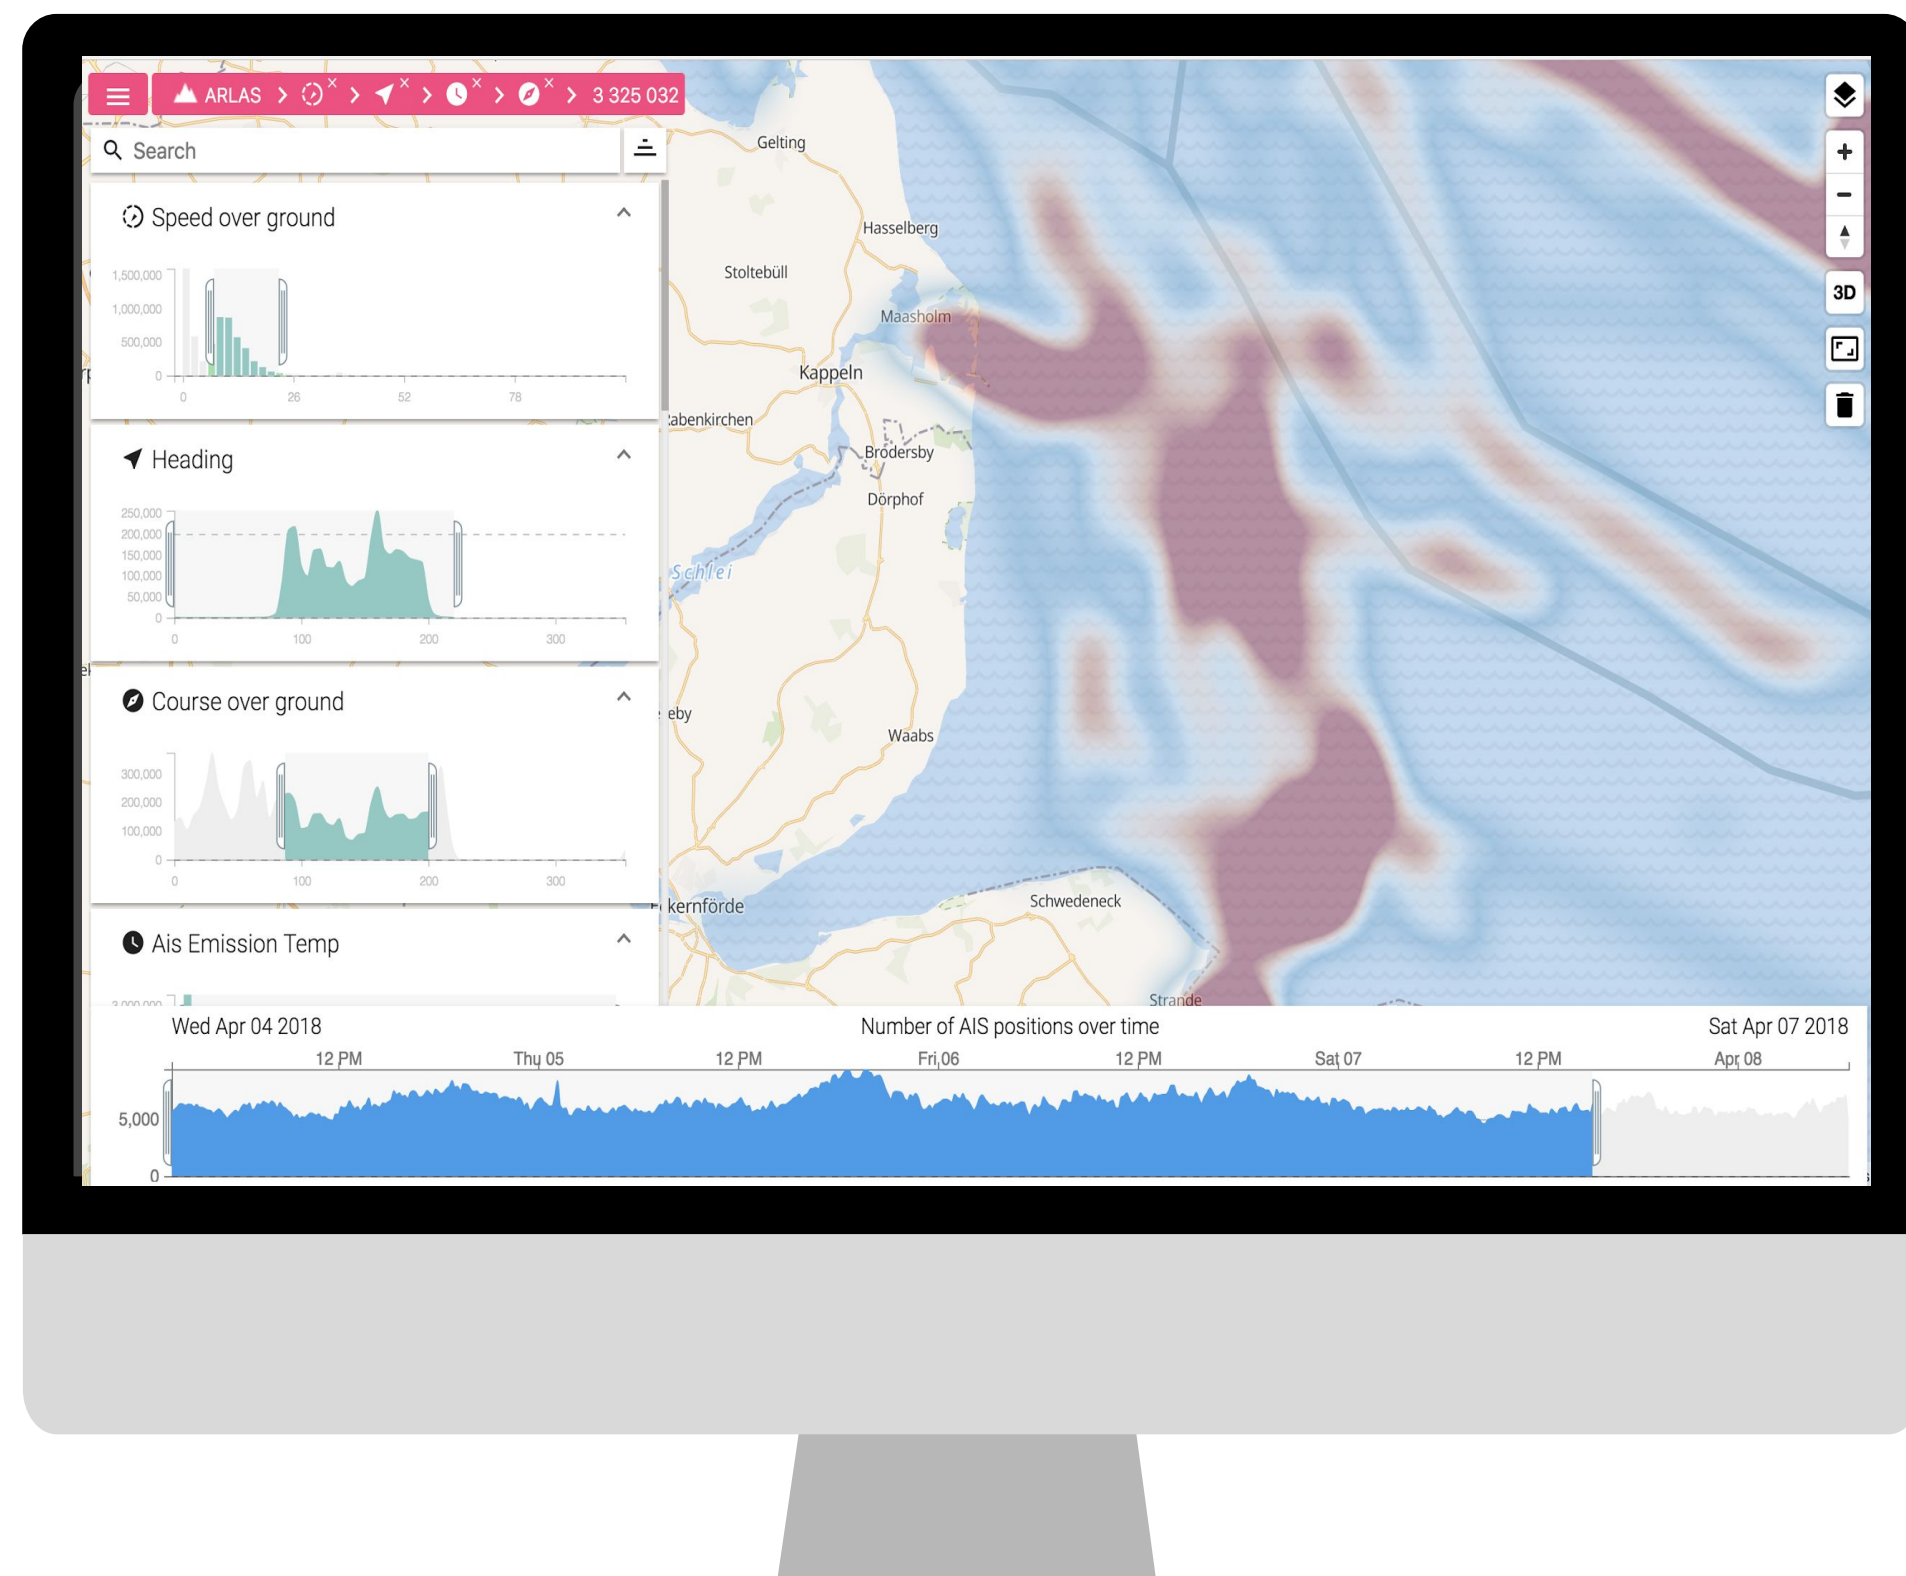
ARLAS > × > × > × > × > 3 325 032

Search

Speed over ground

1,500,000
1,000,000
500,000
0
0 26 52 78

Heading

250,000
200,000
150,000
100,000
50,000
0
0 100 200 300

Course over ground

300,000
200,000
100,000
0
0 100 200 300

Ais Emission Temp

Gelting
Hasselberg
Stoltebüll
Maasholm
Kappeln
abenkirchen
Brodersby
Dörphof
Schlei
eby
Waabs
kernförde
Schwedeneck
Strande

3D

Wed Apr 04 2018
Number of AIS positions over time
Sat Apr 07 2018
12 PM Thu 05 12 PM Fri 06 12 PM Sat 07 12 PM Apr 08
5,000
0